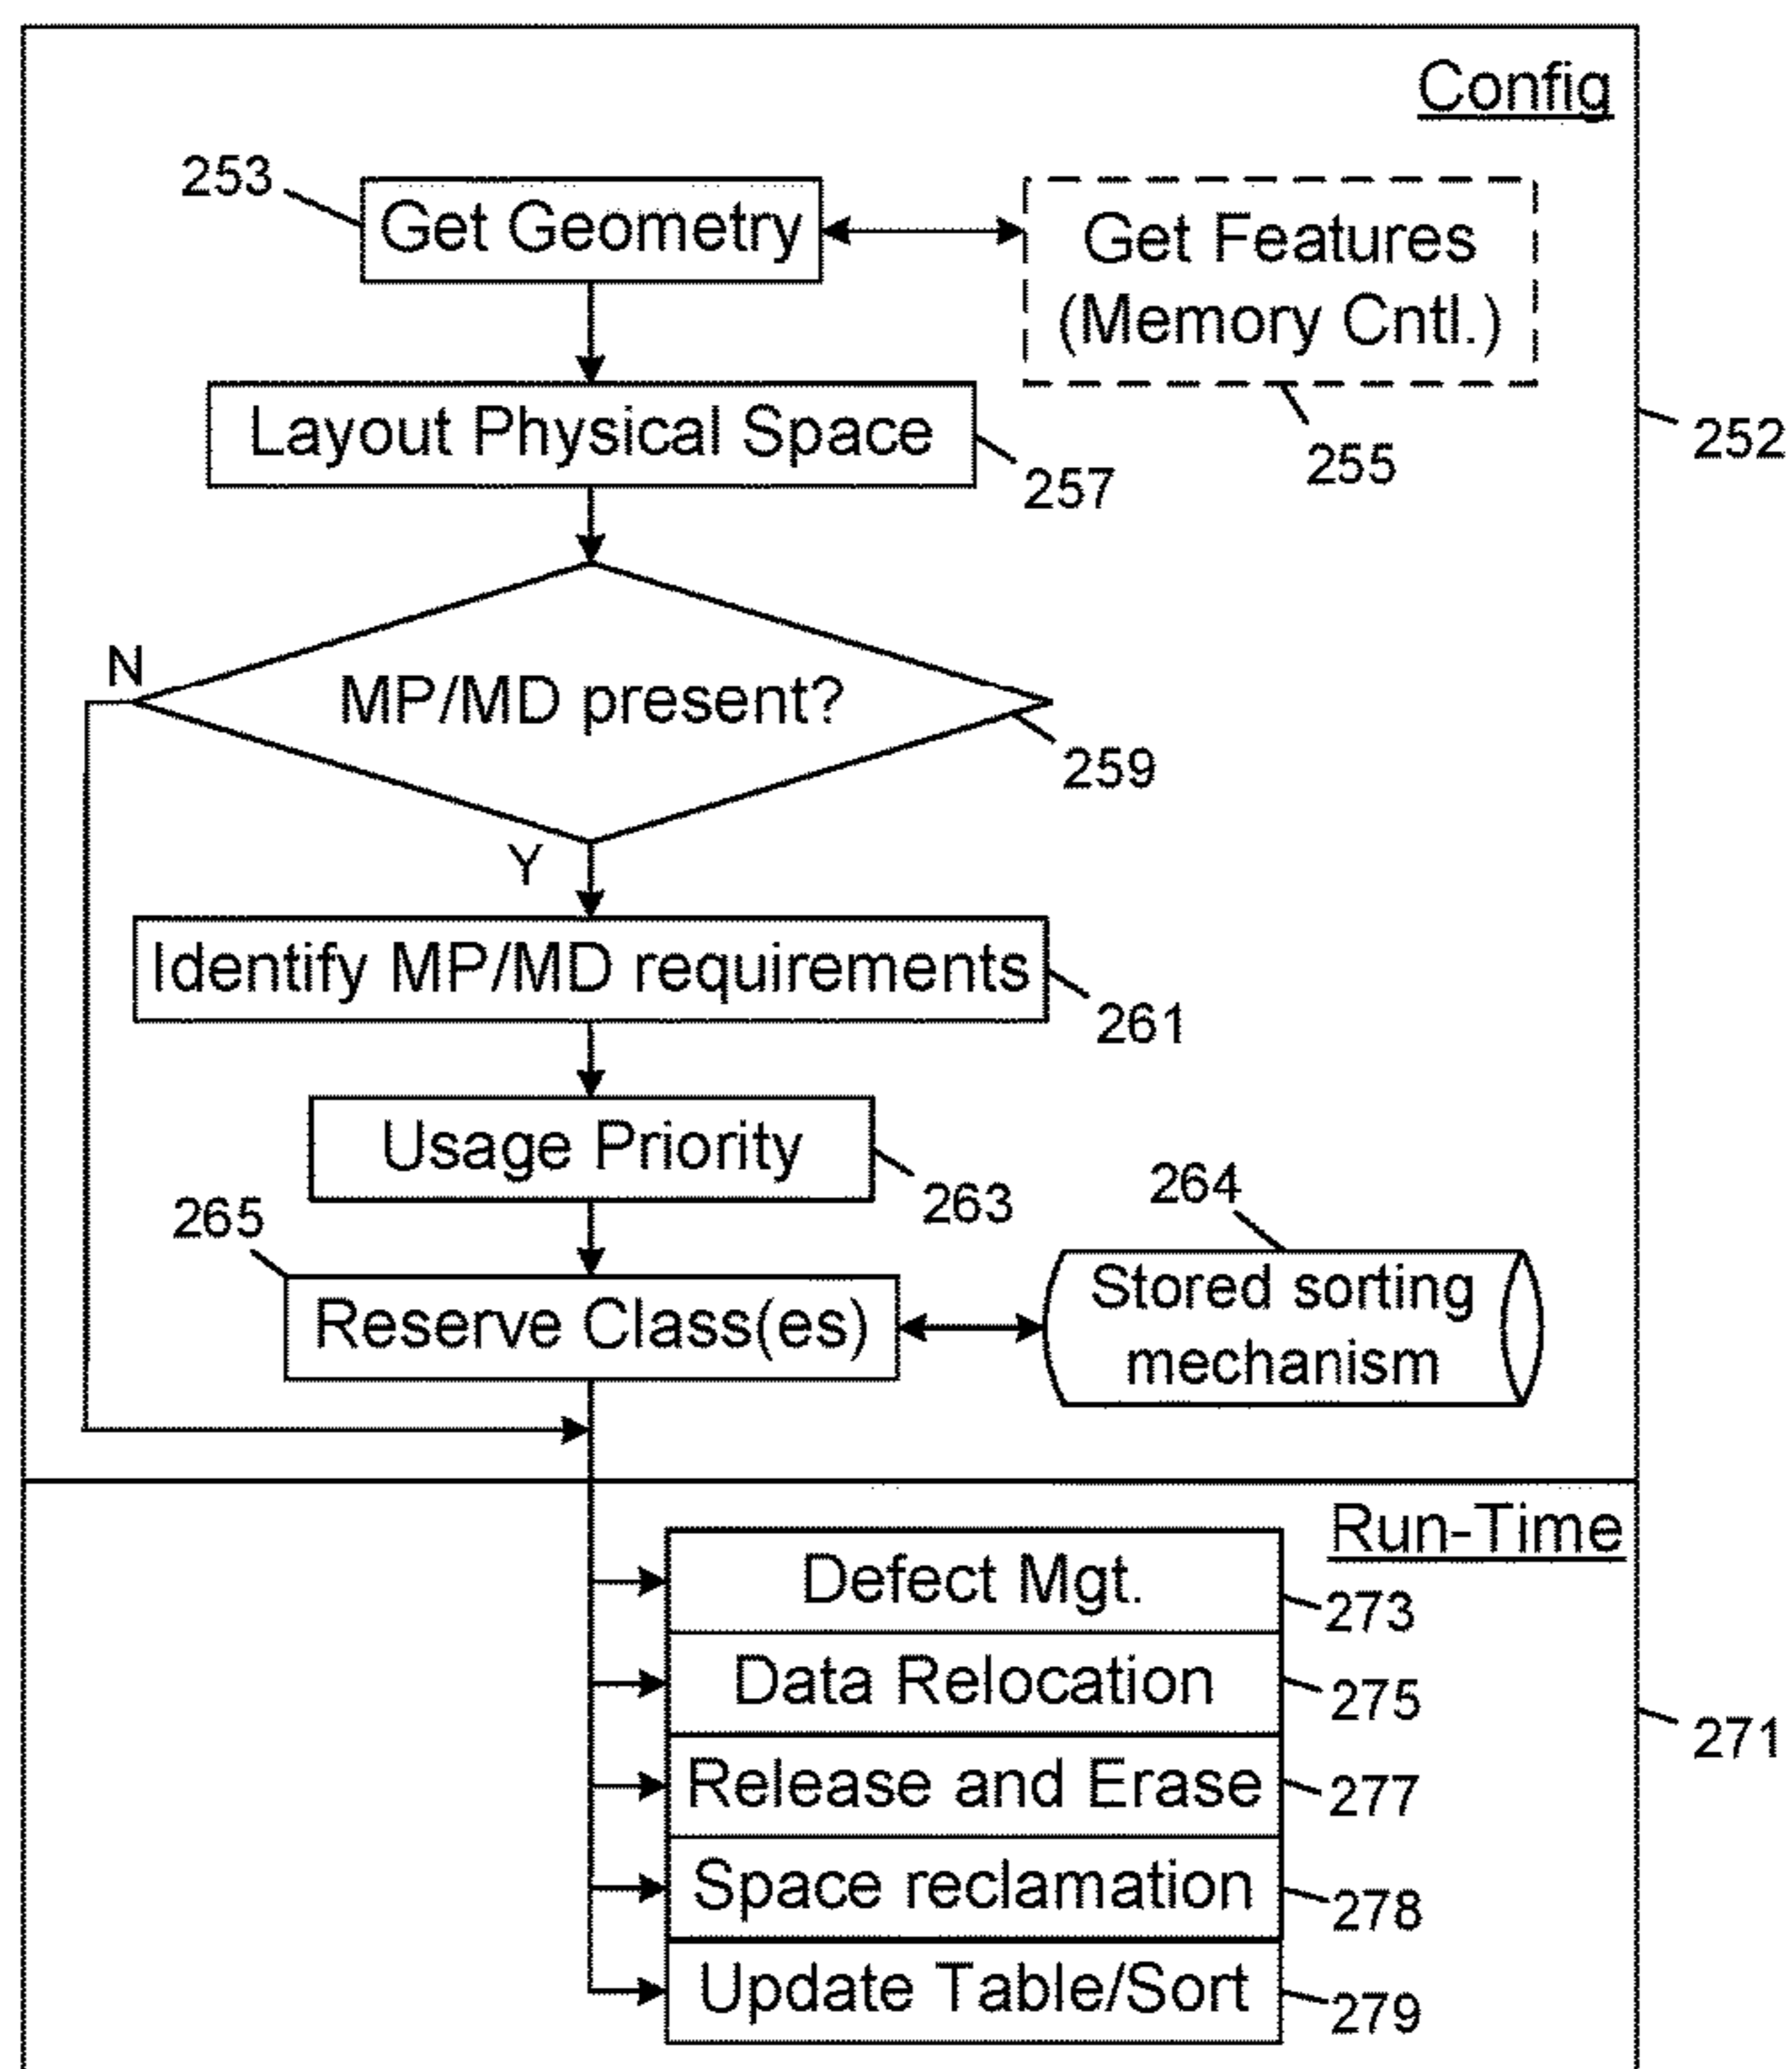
Config

253
Get Geometry

Get Features (Memory Cntl.)

255

252

Layout Physical Space
257

N
MP/MD present?
259

Y

Identify MP/MD requirements
261

Usage Priority
263

264

265
Reserve Class(es)

Stored sorting mechanism

Run-Time

Defect Mgt.
273

Data Relocation
275

271

Release and Erase
277

Space reclamation
278

Update Table/Sort
279